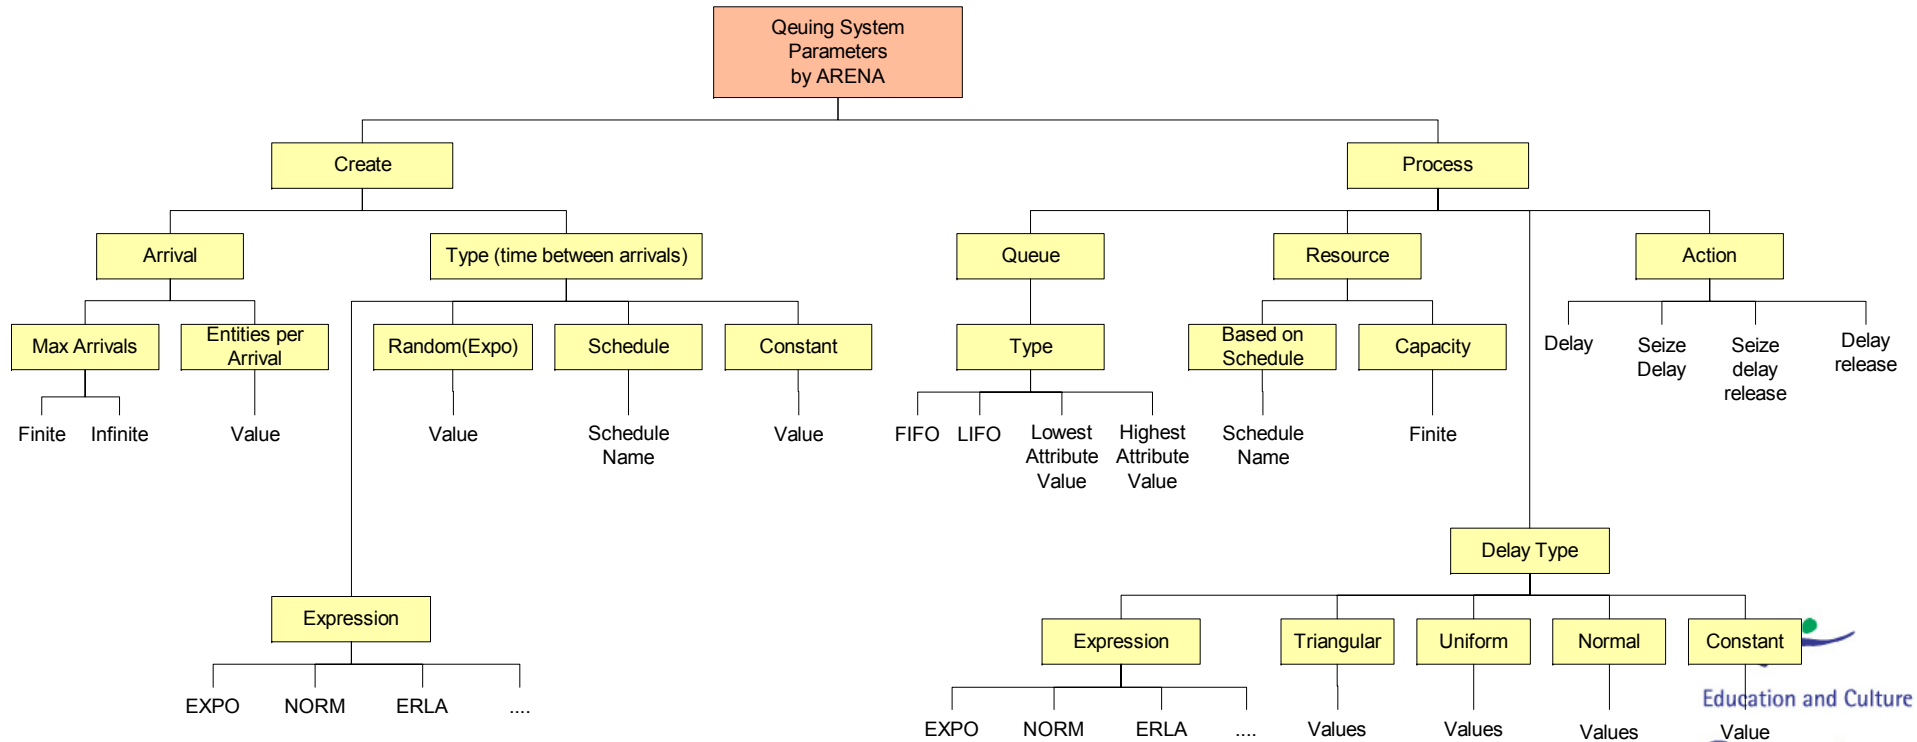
Qeuing System Parameters by ARENA

Create

Process

Arrival

Type (time between arrivals)

Queue

Resource

Action

Max Arrivals

Entities per Arrival

Random(Expo)

Schedule

Constant

Type

Based on Schedule

Capacity

Delay

Seize Delay

Seize delay release

Delay release

Finite

Infinite

Value

Value

Schedule Name

Value

FIFO

LIFO

Lowest Attribute Value

Highest Attribute Value

Schedule Name

Finite

Delay Type

Expression

EXPO

NORM

ERLA

....

Expression

Triangular

Uniform

Normal

Constant

EXPO

NORM

ERLA

....

Values

Values

Values

Value

Education and Culture